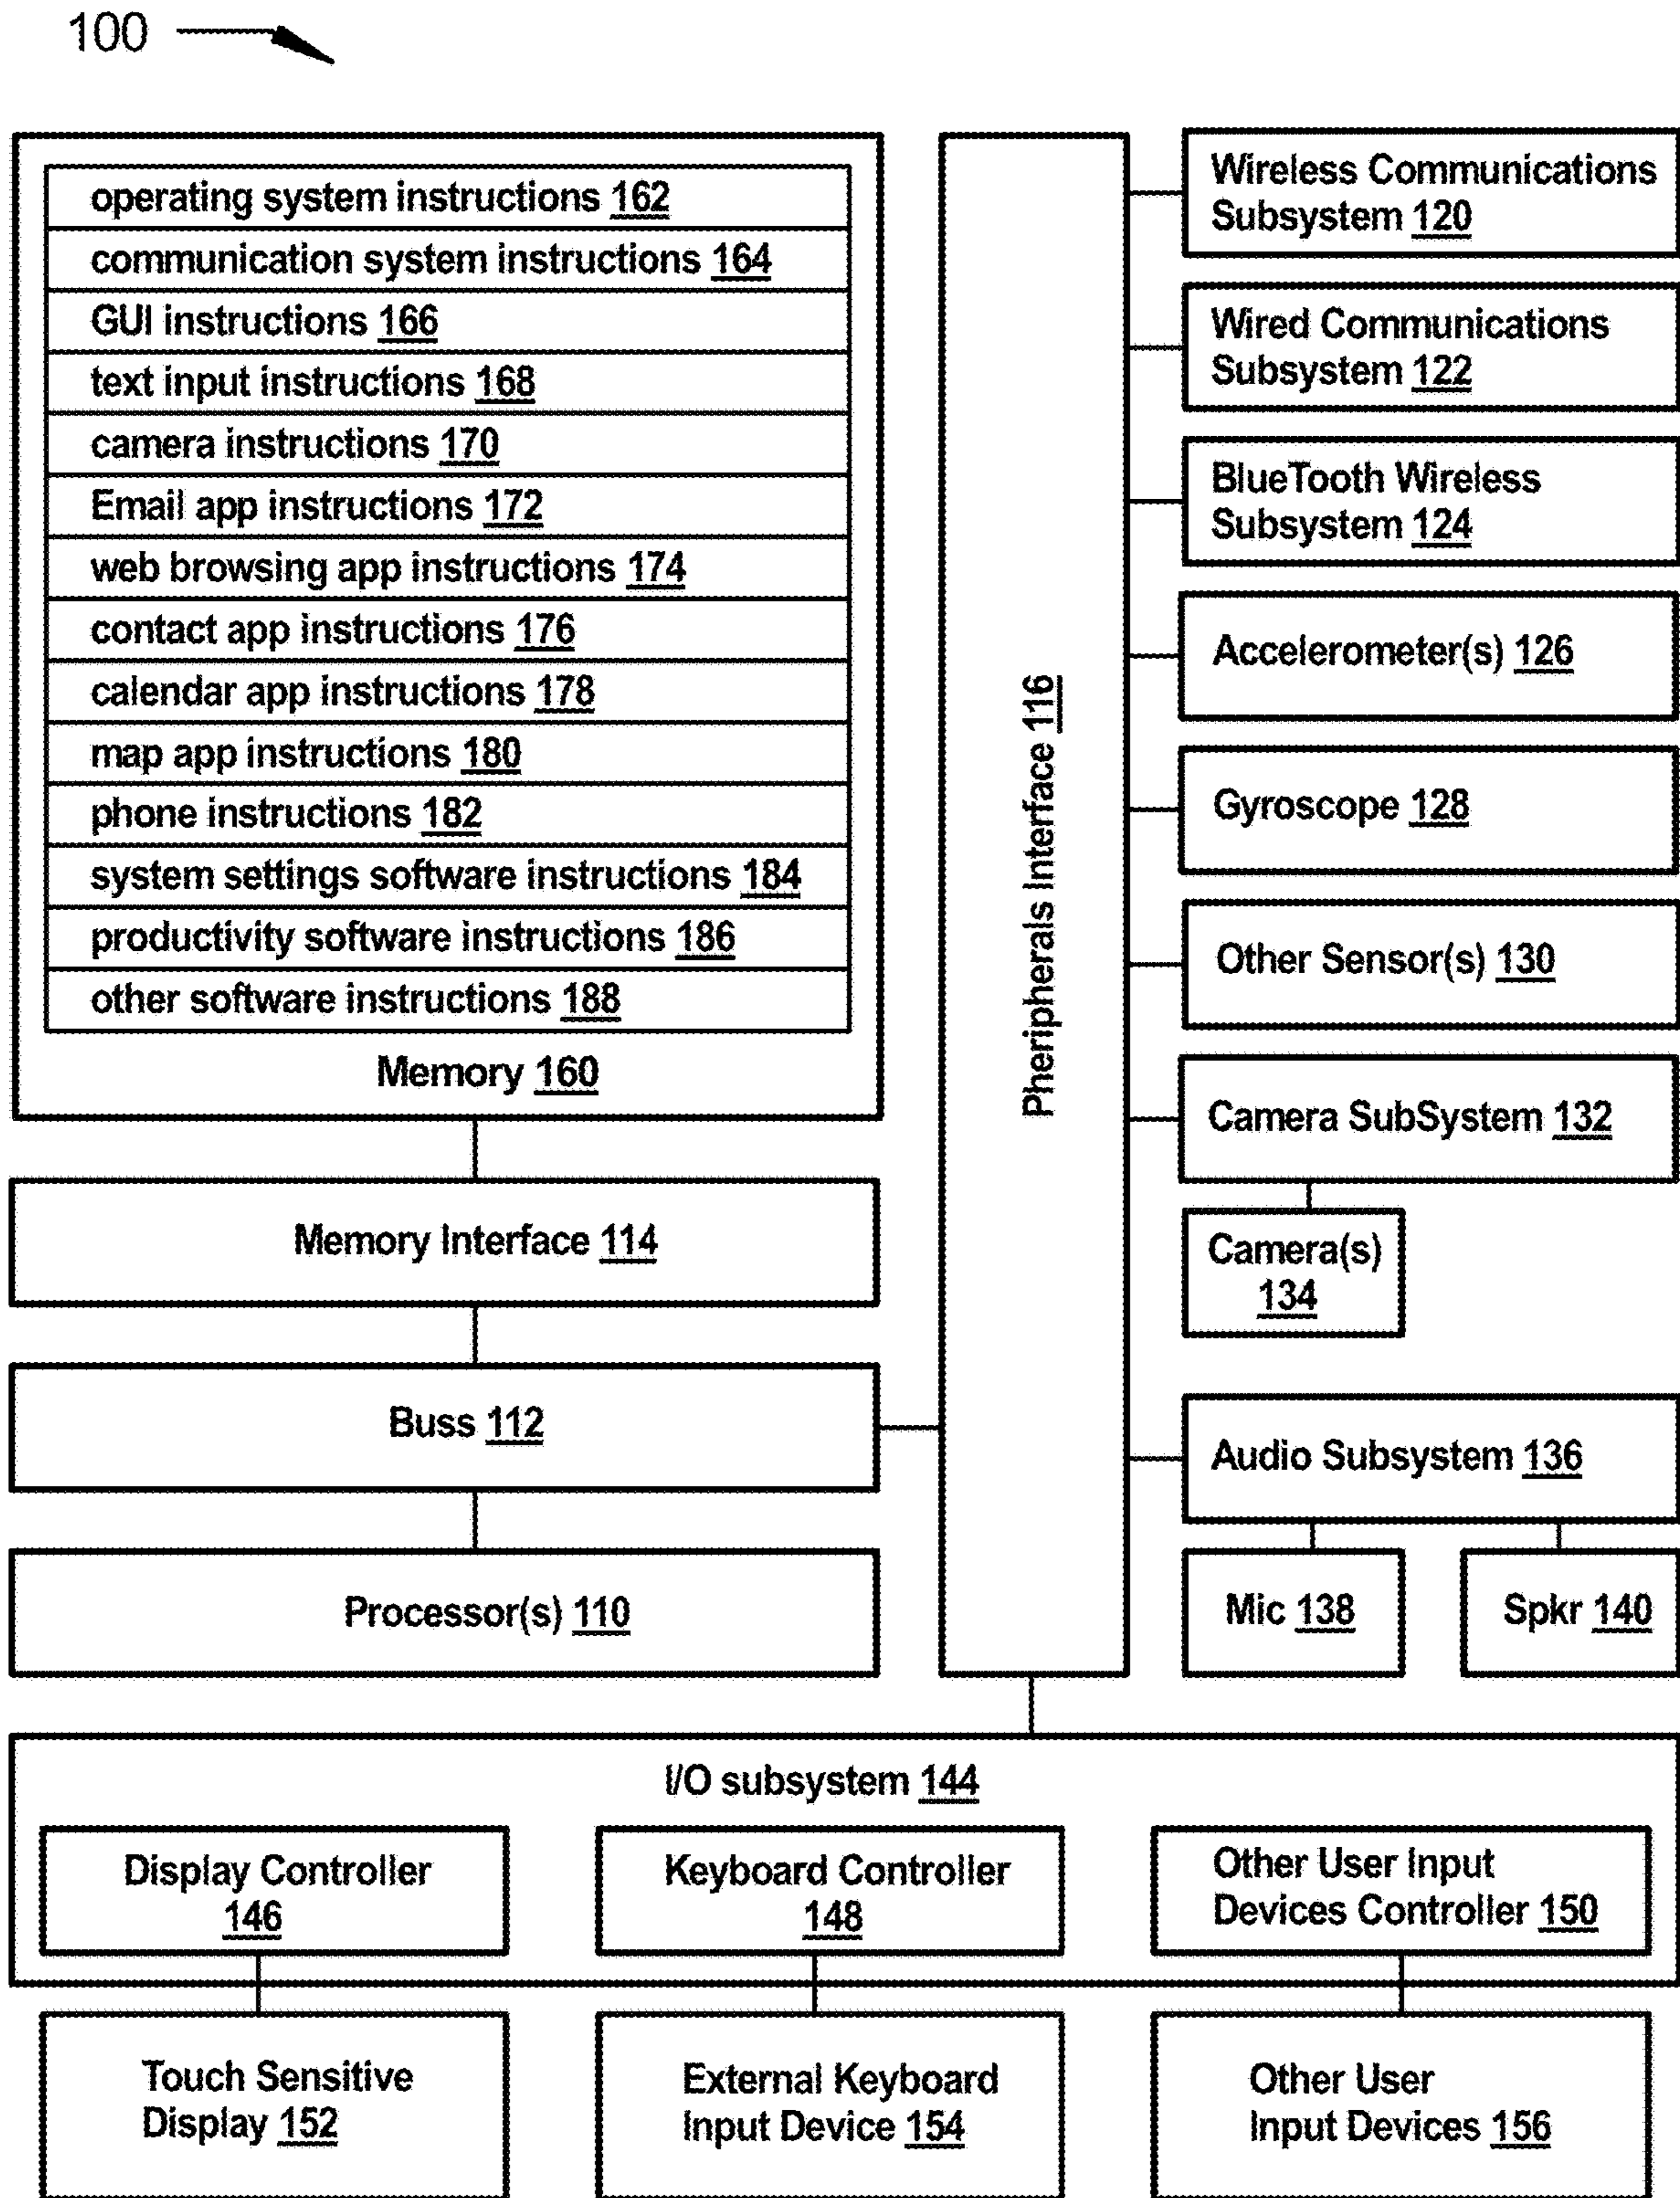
100

operating system instructions 162
communication system instructions 164
GUI instructions 166
text input instructions 168
camera instructions 170
Email app instructions 172
web browsing app instructions 174
contact app instructions 176
calendar app instructions 178
map app instructions 180
phone instructions 182
system settings software instructions 184
productivity software instructions 186
other software instructions 188

Memory 160

Memory Interface 114

Buss 112

Processor(s) 110

Pheripherals Interface 116

Wireless Communications Subsystem 120

Wired Communications Subsystem 122

BlueTooth Wireless Subsystem 124

Accelerometer(s) 126

Gyroscope 128

Other Sensor(s) 130

Camera SubSystem 132

Camera(s) 134

Audio Subsystem 136

Mic 138

Spkr 140

I/O subsystem 144

Display Controller 146

Keyboard Controller 148

Other User Input Devices Controller 150

Touch Sensitive Display 152

External Keyboard Input Device 154

Other User Input Devices 156